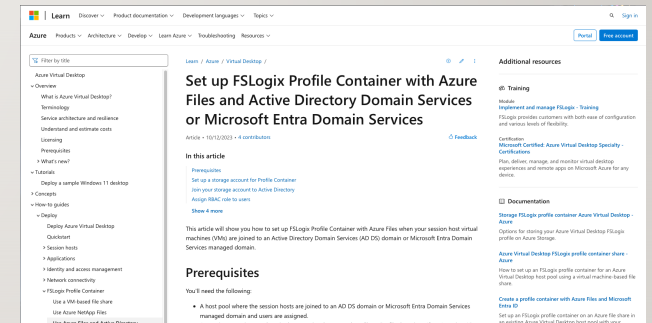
Learn Discover Product documentation Development languages Topics Sign in

Azure Products Architecture Develop Learn Azure Troubleshooting Resources Portal Free account

Filter by title

Azure Virtual Desktop
Overview
What is Azure Virtual Desktop?
Terminology
Service architecture and resilience
Understand and estimate costs
Licensing
Prerequisites
What's new?
Tutorials
Deploy a sample Windows 11 desktop
Concepts
How-to guides
Deploy
Deploy Azure Virtual Desktop
Quickstart
Session hosts
Applications
Identity and access management
Network connectivity
FSLogix Profile Container
Use a VM-based file share
Use Azure NetApp Files
Use Azure Files and Active Directory

Learn / Azure / Virtual Desktop /

# Set up FSLogix Profile Container with Azure Files and Active Directory Domain Services or Microsoft Entra Domain Services

Article • 10/12/2023 • 4 contributors Feedback

In this article
Prerequisites
Set up a storage account for Profile Container
Join your storage account to Active Directory
Assign RBAC role to users
Show 4 more

This article will show you how to set up FSLogix Profile Container with Azure Files when your session host virtual machines (VMs) are joined to an Active Directory Domain Services (AD DS) domain or Microsoft Entra Domain Services managed domain.

## Prerequisites

You'll need the following:

• A host pool where the session hosts are joined to an AD DS domain or Microsoft Entra Domain Services managed domain and users are assigned.

Additional resources

Training

Module
Implement and manage FSLogix - Training
FSLogix provides customers with both ease of configuration and various levels of flexibility.

Certification
Microsoft Certified: Azure Virtual Desktop Specialty - Certifications
Plan, deliver, manage, and monitor virtual desktop experiences and remote apps on Microsoft Azure for any device.

Documentation

Storage FSLogix profile container Azure Virtual Desktop - Azure
Options for storing your Azure Virtual Desktop FSLogix profile on Azure Storage.

Azure Virtual Desktop FSLogix profile container share - Azure
How to set up an FSLogix profile container for an Azure Virtual Desktop host pool using a virtual machine-based file share

Create a profile container with Azure Files and Microsoft Entra ID
Set up an FSLogix profile container on an Azure file share in an existing Azure Virtual Desktop host pool with your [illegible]